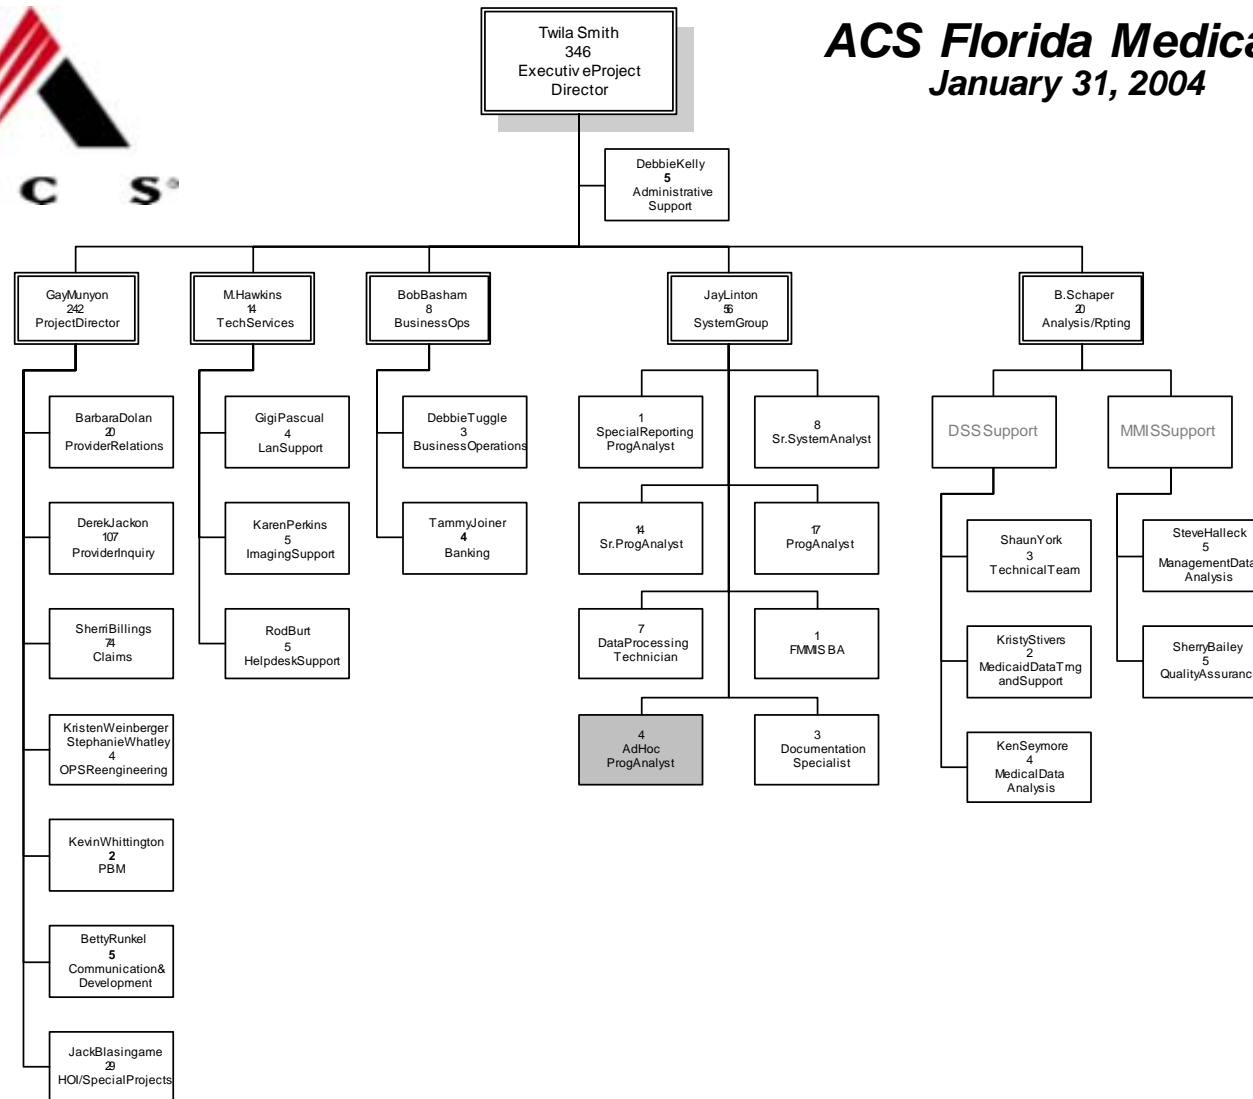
ACS

ACS Florida Medica
January 31, 2004

Twila Smith
346
Executiv eProject
Director

DebbieKelly
5
Administrative
Support

GayMunyon
242
ProjectDirector

M.Hawkins
14
TechServices

BobBasham
8
BusinessOps

JayLinton
56
SystemGroup

B.Schaper
20
Analysis/Rpting

BarbaraDolan
20
ProviderRelations

DerekJackon
107
ProviderInquiry

SherriBillings
74
Claims

KristenWeinberger
StephanieWhatley
4
OPSReengineering

KevinWhittington
2
PBM

BettyRunkel
5
Communication&
Development

JackBlasingame
29
HOI/SpecialProjects

GigiPascual
4
LanSupport

KarenPerkins
5
ImagingSupport

RodBurt
5
HelpdeskSupport

DebbieTuggle
3
BusinessOperations

TammyJoiner
4
Banking

1
SpecialReporting
ProgAnalyst

8
Sr.SystemAnalyst

14
Sr.ProgAnalyst

17
ProgAnalyst

7
DataProcessing
Technician

1
FMMIS BA

4
AdHoc
ProgAnalyst

3
Documentation
Specialist

DSSSupport

MMISSupport

ShaunYork
3
TechnicalTeam

KristyStivers
2
MedicaidDataTrng
andSupport

KenSeymore
4
MedicalData
Analysis

SteveHalleck
5
ManagementData
Analysis

SherryBailey
5
QualityAssuranc